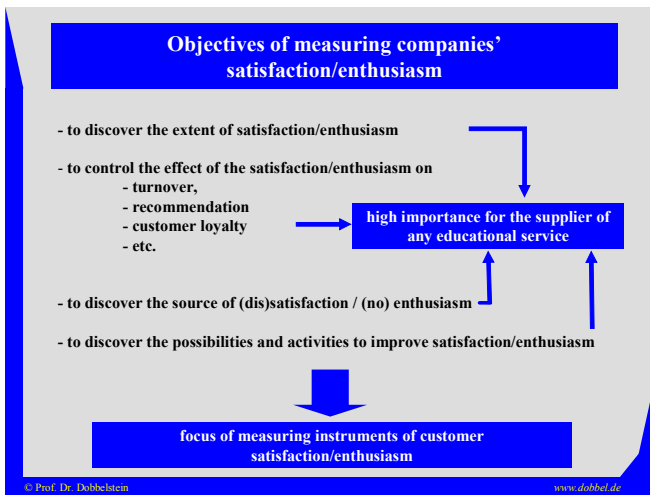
Objectives of measuring companies' satisfaction/enthusiasm

- to discover the extent of satisfaction/enthusiasm

- to control the effect of the satisfaction/enthusiasm on
- turnover,
- recommendation
- customer loyalty
- etc.

high importance for the supplier of any educational service

- to discover the source of (dis)satisfaction / (no) enthusiasm

- to discover the possibilities and activities to improve satisfaction/enthusiasm

focus of measuring instruments of customer satisfaction/enthusiasm

© Prof. Dr. Dobbelstein

www.dobbel.de